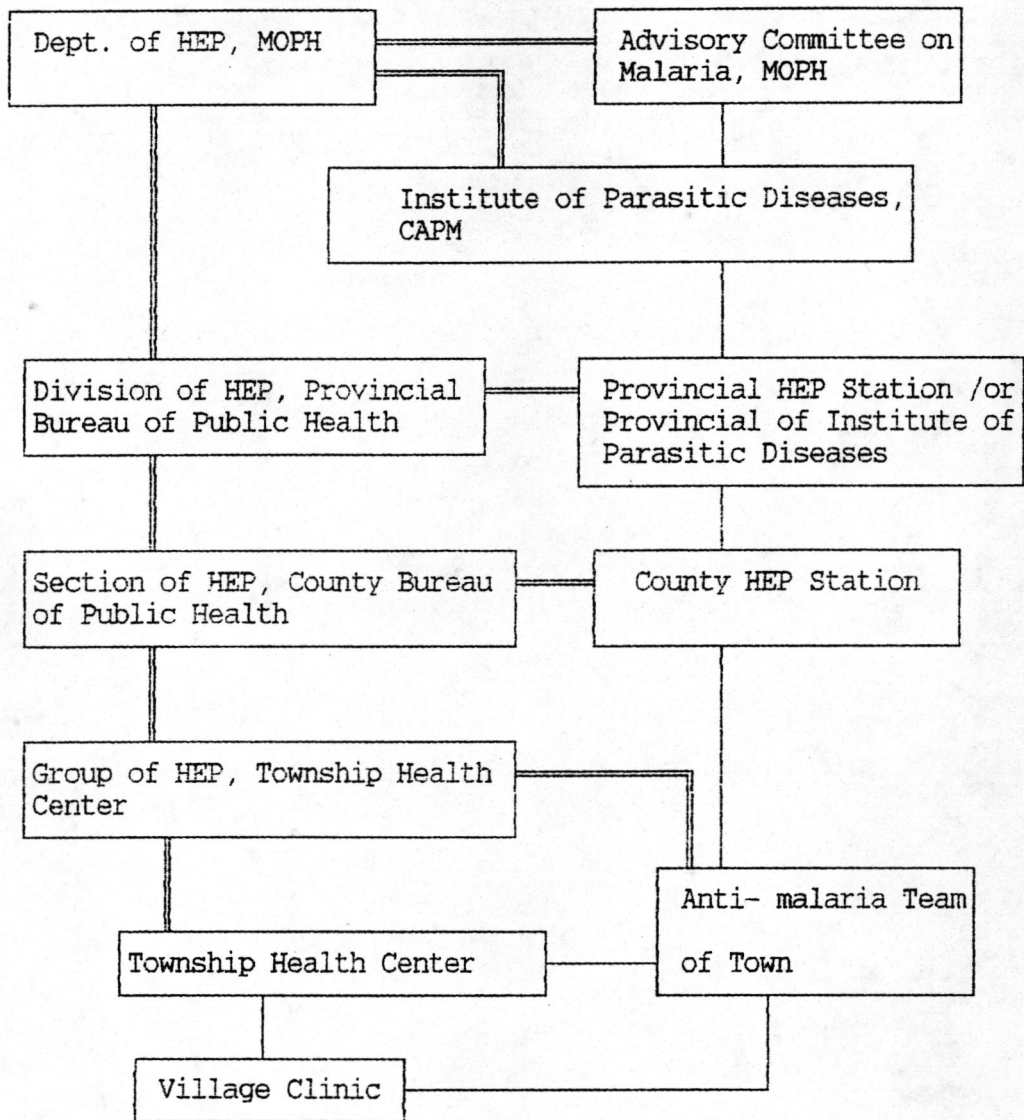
Dept. of HEP, MOPH

Advisory Committee on Malaria, MOPH

Institute of Parasitic Diseases, CAPM

Division of HEP, Provincial Bureau of Public Health

Provincial HEP Station /or Provincial of Institute of Parasitic Diseases

Section of HEP, County Bureau of Public Health

County HEP Station

Group of HEP, Township Health Center

Anti- malaria Team of Town

Township Health Center

Village Clinic